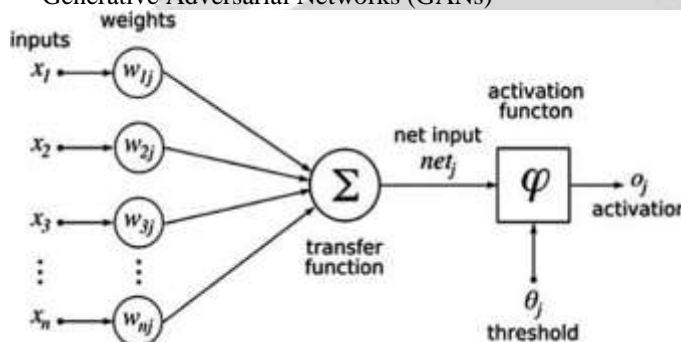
Generative Adversarial Networks (GANs)

inputs

weights

$x_1$

$w_{1j}$

$x_2$

$w_{2j}$

$x_3$

$w_{3j}$

⋮

⋮

$x_n$

$w_{nj}$

$\Sigma$

transfer function

net input $net_j$

activation functon

$\varphi$

$o_j$

activation

$\theta_j$

threshold